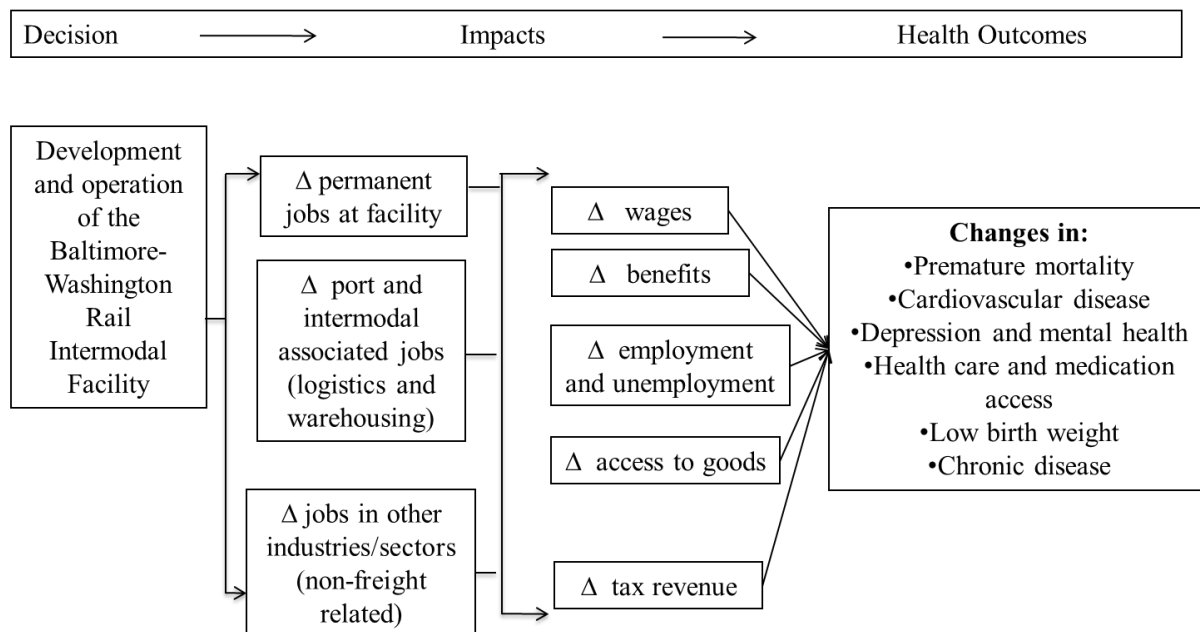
Decision → Impacts → Health Outcomes

Development and operation of the Baltimore-Washington Rail Intermodal Facility

Δ permanent jobs at facility

Δ port and intermodal associated jobs (logistics and warehousing)

Δ jobs in other industries/sectors (non-freight related)

Δ wages

Δ benefits

Δ employment and unemployment

Δ access to goods

Δ tax revenue

**Changes in:**
•Premature mortality
•Cardiovascular disease
•Depression and mental health
•Health care and medication access
•Low birth weight
•Chronic disease